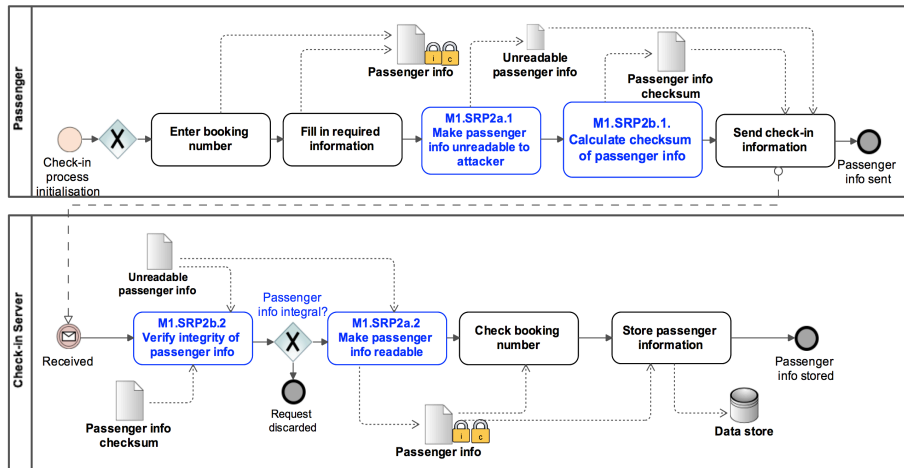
Passenger

Check-in process initialisation

Enter booking number

Fill in required information

Passenger info

I C

M1.SRP2a.1 Make passenger info unreadable to attacker

Unreadable passenger info

M1.SRP2b.1. Calculate checksum of passenger info

Passenger info checksum

Send check-in information

Passenger info sent

Check-in Server

Received

Unreadable passenger info

M1.SRP2b.2 Verify integrity of passenger info

Passenger info checksum

Passenger info integral?

Request discarded

M1.SRP2a.2 Make passenger info readable

Check booking number

Passenger info

I C

Store passenger information

Passenger info stored

Data store